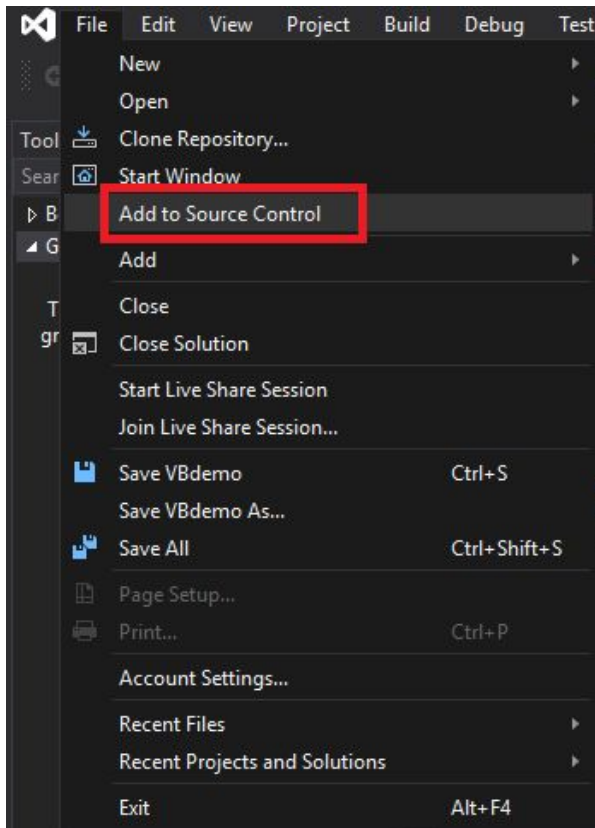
File Edit View Project Build Debug Test

Tool
Sear
B
G
T
gr

New
Open
Clone Repository...
Start Window
Add to Source Control
Add
Close
Close Solution
Start Live Share Session
Join Live Share Session...
Save VBdemo Ctrl+S
Save VBdemo As...
Save All Ctrl+Shift+S
Page Setup...
Print... Ctrl+P
Account Settings...
Recent Files
Recent Projects and Solutions
Exit Alt+F4